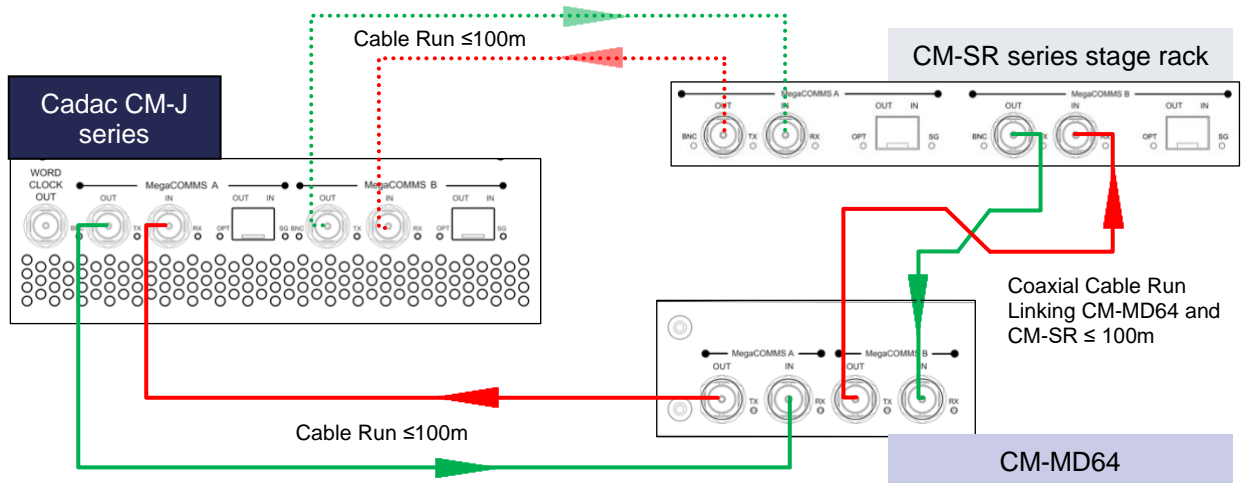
Cable Run ≤100m

CM-SR series stage rack

Cadac CM-J series

MegaCOMMS A
OUT IN
BNC TX RX
OPT SG
MegaCOMMS B
OUT IN
BNC TX RX
OPT SG

WORD CLOCK OUT

MegaCOMMS A
OUT IN
BNC TX RX
OUT IN
OPT SG
MegaCOMMS B
OUT IN
BNC TX RX
OUT IN
OPT SG

Coaxial Cable Run Linking CM-MD64 and CM-SR ≤ 100m

MegaCOMMS A
OUT IN
TX RX
MegaCOMMS B
OUT IN
TX RX

Cable Run ≤100m

CM-MD64